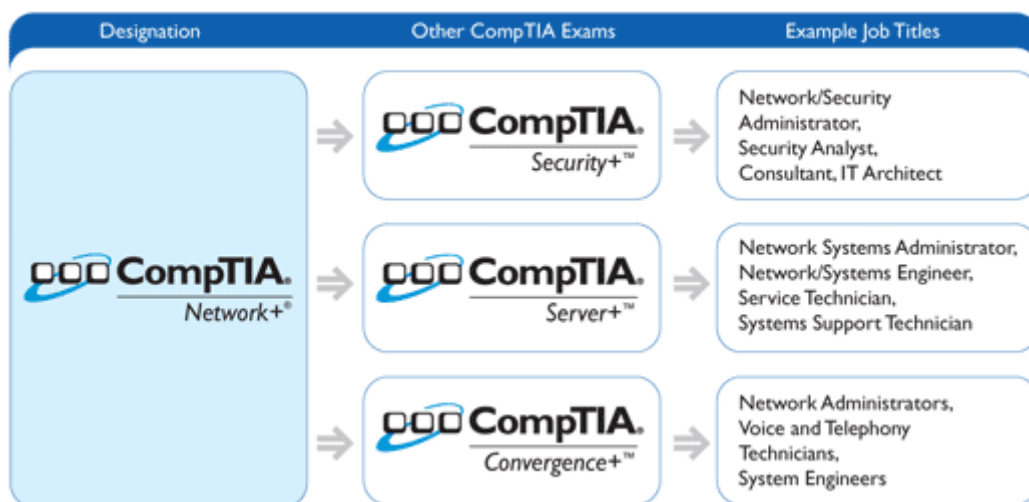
Designation

Other CompTIA Exams

Example Job Titles

CompTIA.
Network+®

CompTIA.
Security+™

Network/Security Administrator, Security Analyst, Consultant, IT Architect

CompTIA.
Server+™

Network Systems Administrator, Network/Systems Engineer, Service Technician, Systems Support Technician

CompTIA.
Convergence+™

Network Administrators, Voice and Telephony Technicians, System Engineers